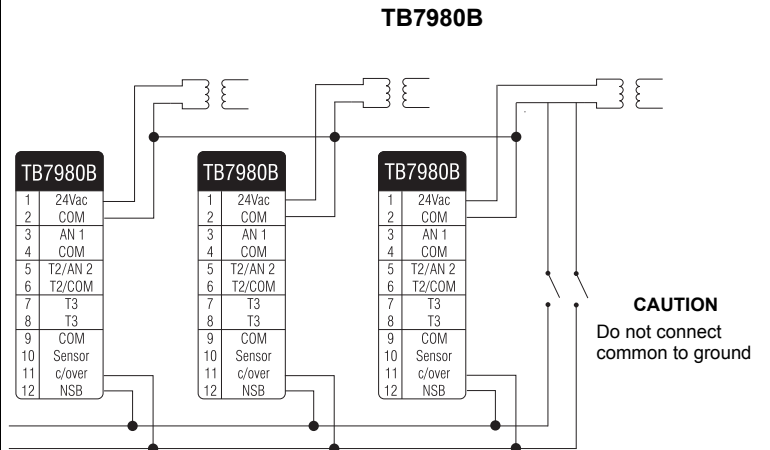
TB7980B

TB7980B

| | |
|---|---|
| 1 | 24Vac |
| 2 | COM |
| 3 | AN 1 |
| 4 | COM |
| 5 | T2/AN 2 |
| 6 | T2/COM |
| 7 | T3 |
| 8 | T3 |
| 9 | COM |
| 10 | Sensor |
| 11 | c/over |
| 12 | NSB |

TB7980B

| | |
|---|---|
| 1 | 24Vac |
| 2 | COM |
| 3 | AN 1 |
| 4 | COM |
| 5 | T2/AN 2 |
| 6 | T2/COM |
| 7 | T3 |
| 8 | T3 |
| 9 | COM |
| 10 | Sensor |
| 11 | c/over |
| 12 | NSB |

TB7980B

| | |
|---|---|
| 1 | 24Vac |
| 2 | COM |
| 3 | AN 1 |
| 4 | COM |
| 5 | T2/AN 2 |
| 6 | T2/COM |
| 7 | T3 |
| 8 | T3 |
| 9 | COM |
| 10 | Sensor |
| 11 | c/over |
| 12 | NSB |

CAUTION
Do not connect common to ground